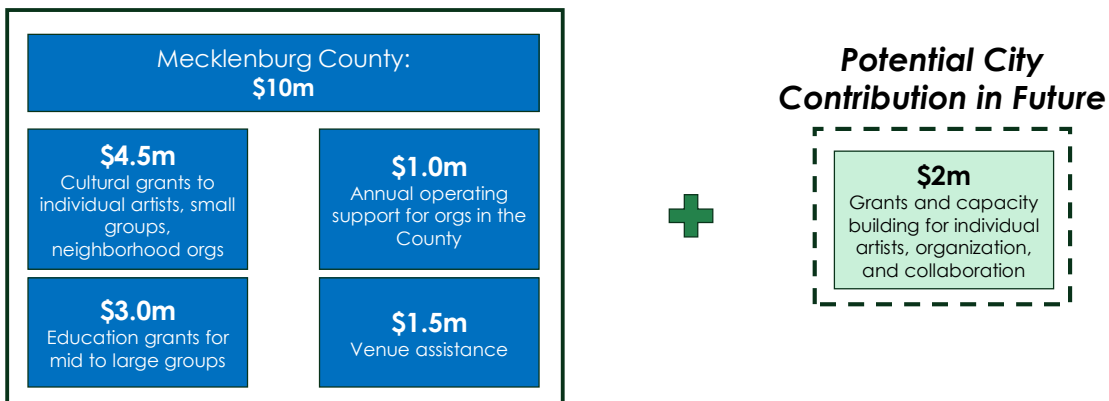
Mecklenburg County:
$10m

$4.5m
Cultural grants to individual artists, small groups, neighborhood orgs

$1.0m
Annual operating support for orgs in the County

$3.0m
Education grants for mid to large groups

$1.5m
Venue assistance

Potential City Contribution in Future

$2m
Grants and capacity building for individual artists, organization, and collaboration